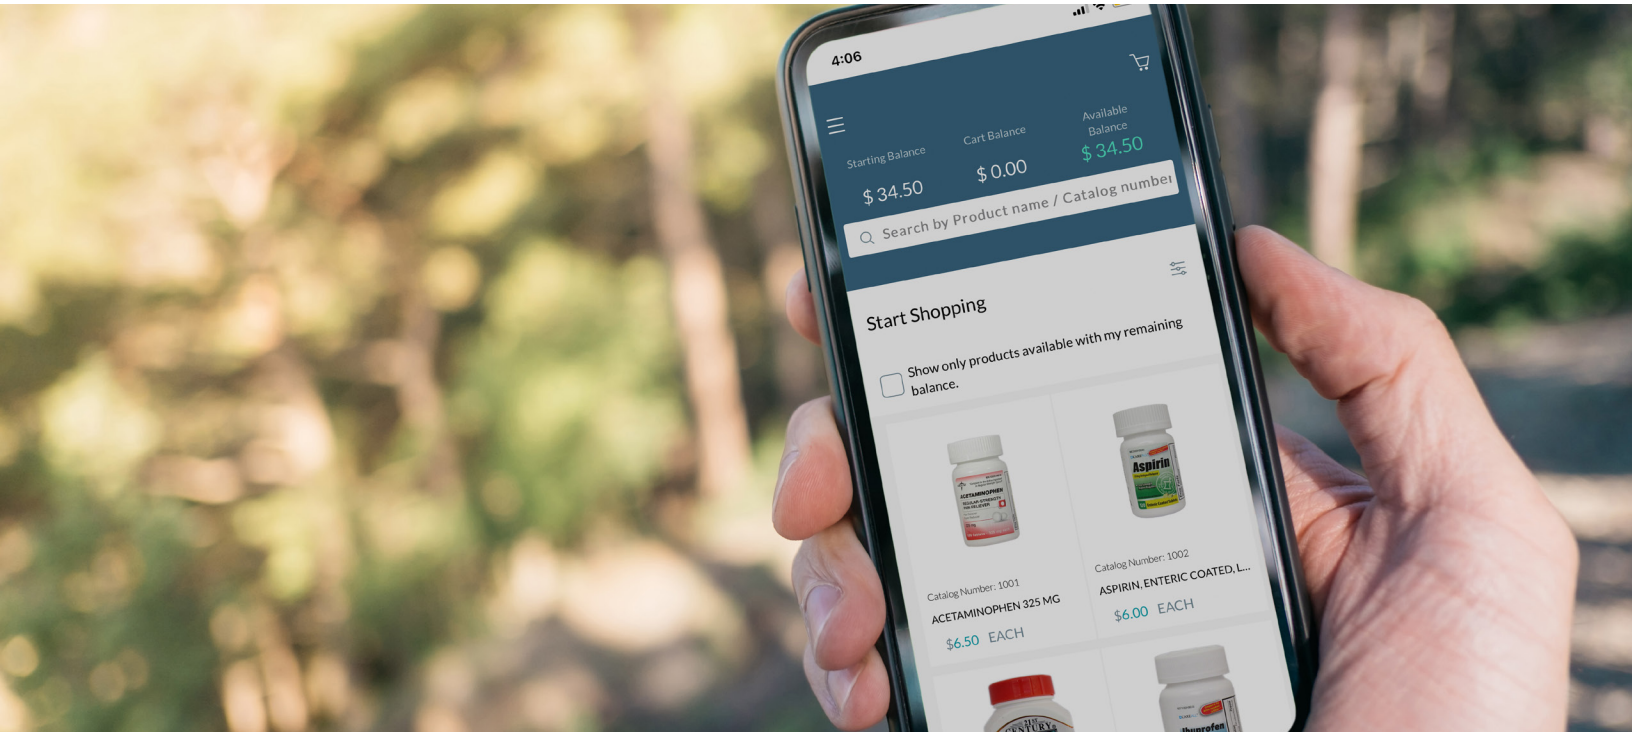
4:06

Starting Balance
$ 34.50

Cart Balance
$ 0.00

Available Balance
$ 34.50

Search by Product name / Catalog number

Start Shopping

Show only products available with my remaining balance.

ACETAMINOPHEN

Catalog Number: 1001
ACETAMINOPHEN 325 MG
$6.50 EACH

Aspirin

Catalog Number: 1002
ASPIRIN, ENTERIC COATED, L...
$6.00 EACH

21st CENTURY

Ibuprofen